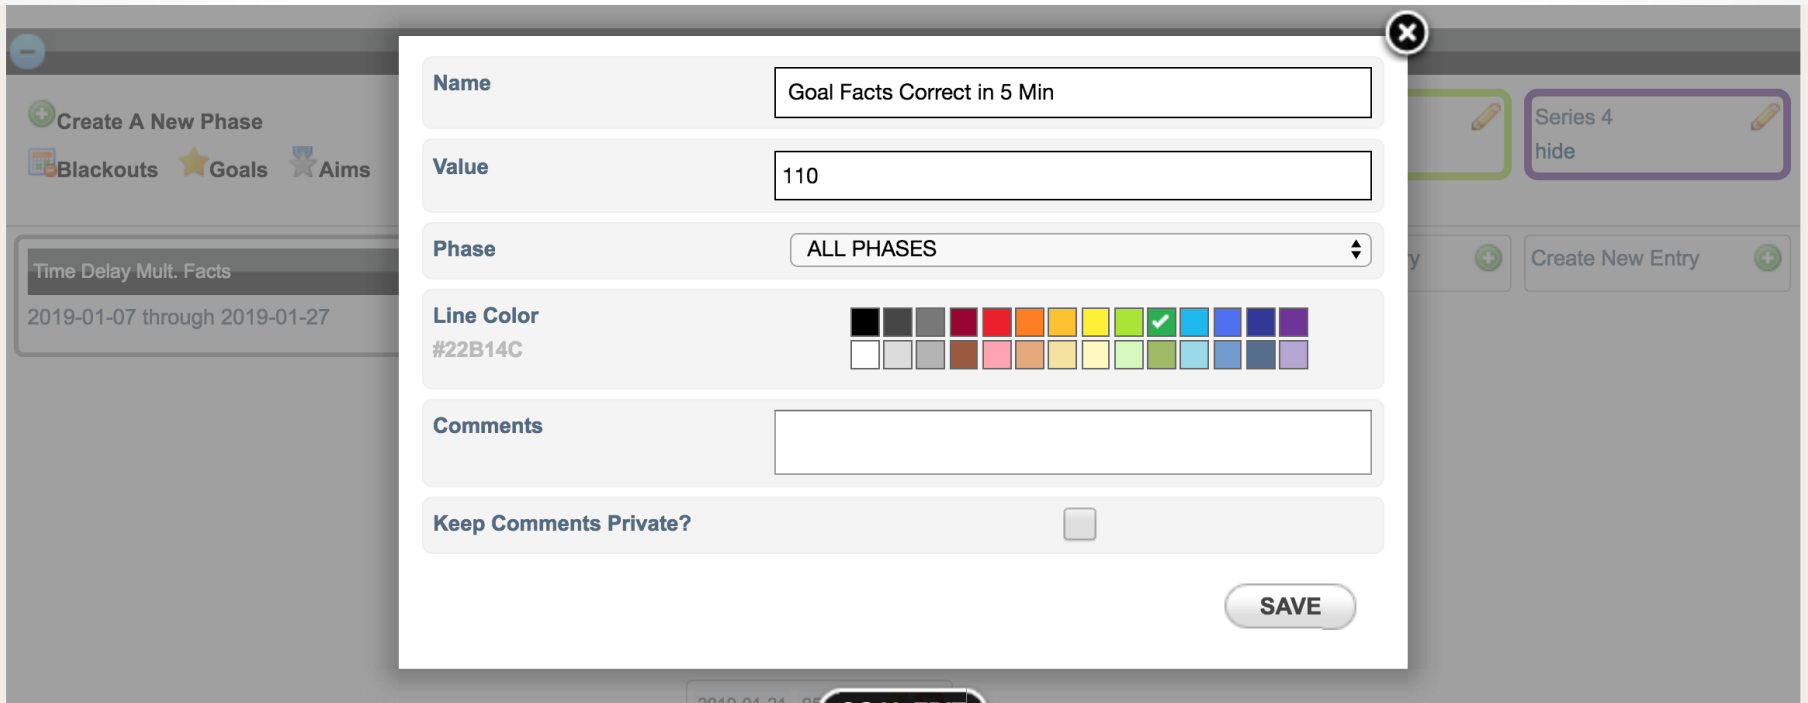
Create A New Phase

Blackouts Goals Aims

Time Delay Mult. Facts

2019-01-07 through 2019-01-27

Series 4

hide

y

Create New Entry

Name

Goal Facts Correct in 5 Min

Value

110

Phase

ALL PHASES

Line Color

#22B14C

Comments

Keep Comments Private?

SAVE

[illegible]